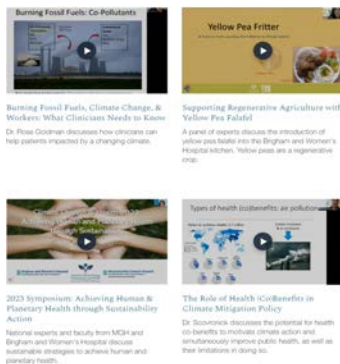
Burning Fossil Fuels: Co-Pollutants

Burning Fossil Fuels, Climate Change, & Workers: What Clinicians Need to Know

Dr. Rose Goldman discusses how clinicians can help patients impacted by a changing climate.

Yellow Pea Fritter

Supporting Regenerative Agriculture with Yellow Pea Falafel

A panel of experts discuss the introduction of yellow pea falafel into the Brigham and Women's Hospital kitchen. Yellow peas are a regenerative crop.

2023 Symposium: Achieving Human & Planetary Health through Sustainability Action

National experts and faculty from MGH and Brigham and Women's Hospital discuss sustainable strategies to achieve human and planetary health.

Types of health (co)benefits: air pollution

The Role of Health (Co)Benefits in Climate Mitigation Policy

Dr. Scovronick discusses the potential for health co-benefits to motivate climate action and simultaneously improve public health, as well as their limitations in doing so.